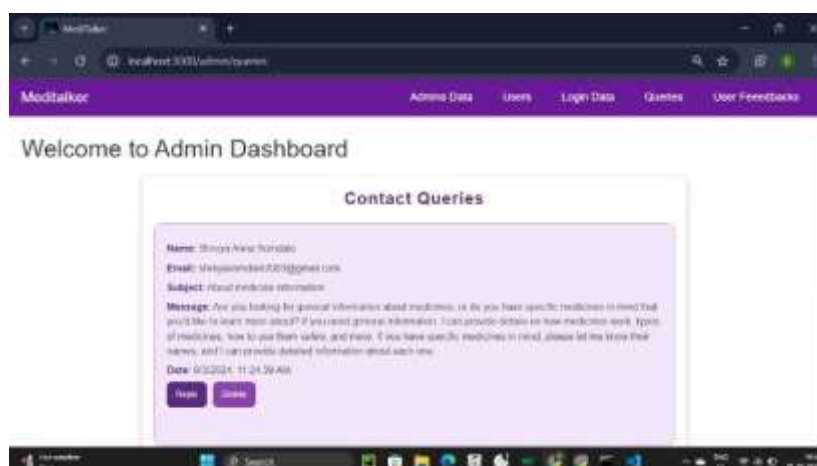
MediTalker

localhost:3000/admin/queries

Meditalker

Admins Data Users Login Data Queries User Feedbacks

Welcome to Admin Dashboard

Contact Queries

Name: Shreya Anna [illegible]

Email: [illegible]@gmail.com

Subject: About medicine information

Message: Are you looking for general information about medicines, or do you have specific medicines in mind that you'd like to learn more about? If you need general information, I can provide details on how medicines work, types of medicines, how to use them safely, and more. If you have specific medicines in mind, please let me know their names, and I can provide detailed information about each one.

Date: 9/3/2024, 11:24:39 AM

Reply Delete

Search